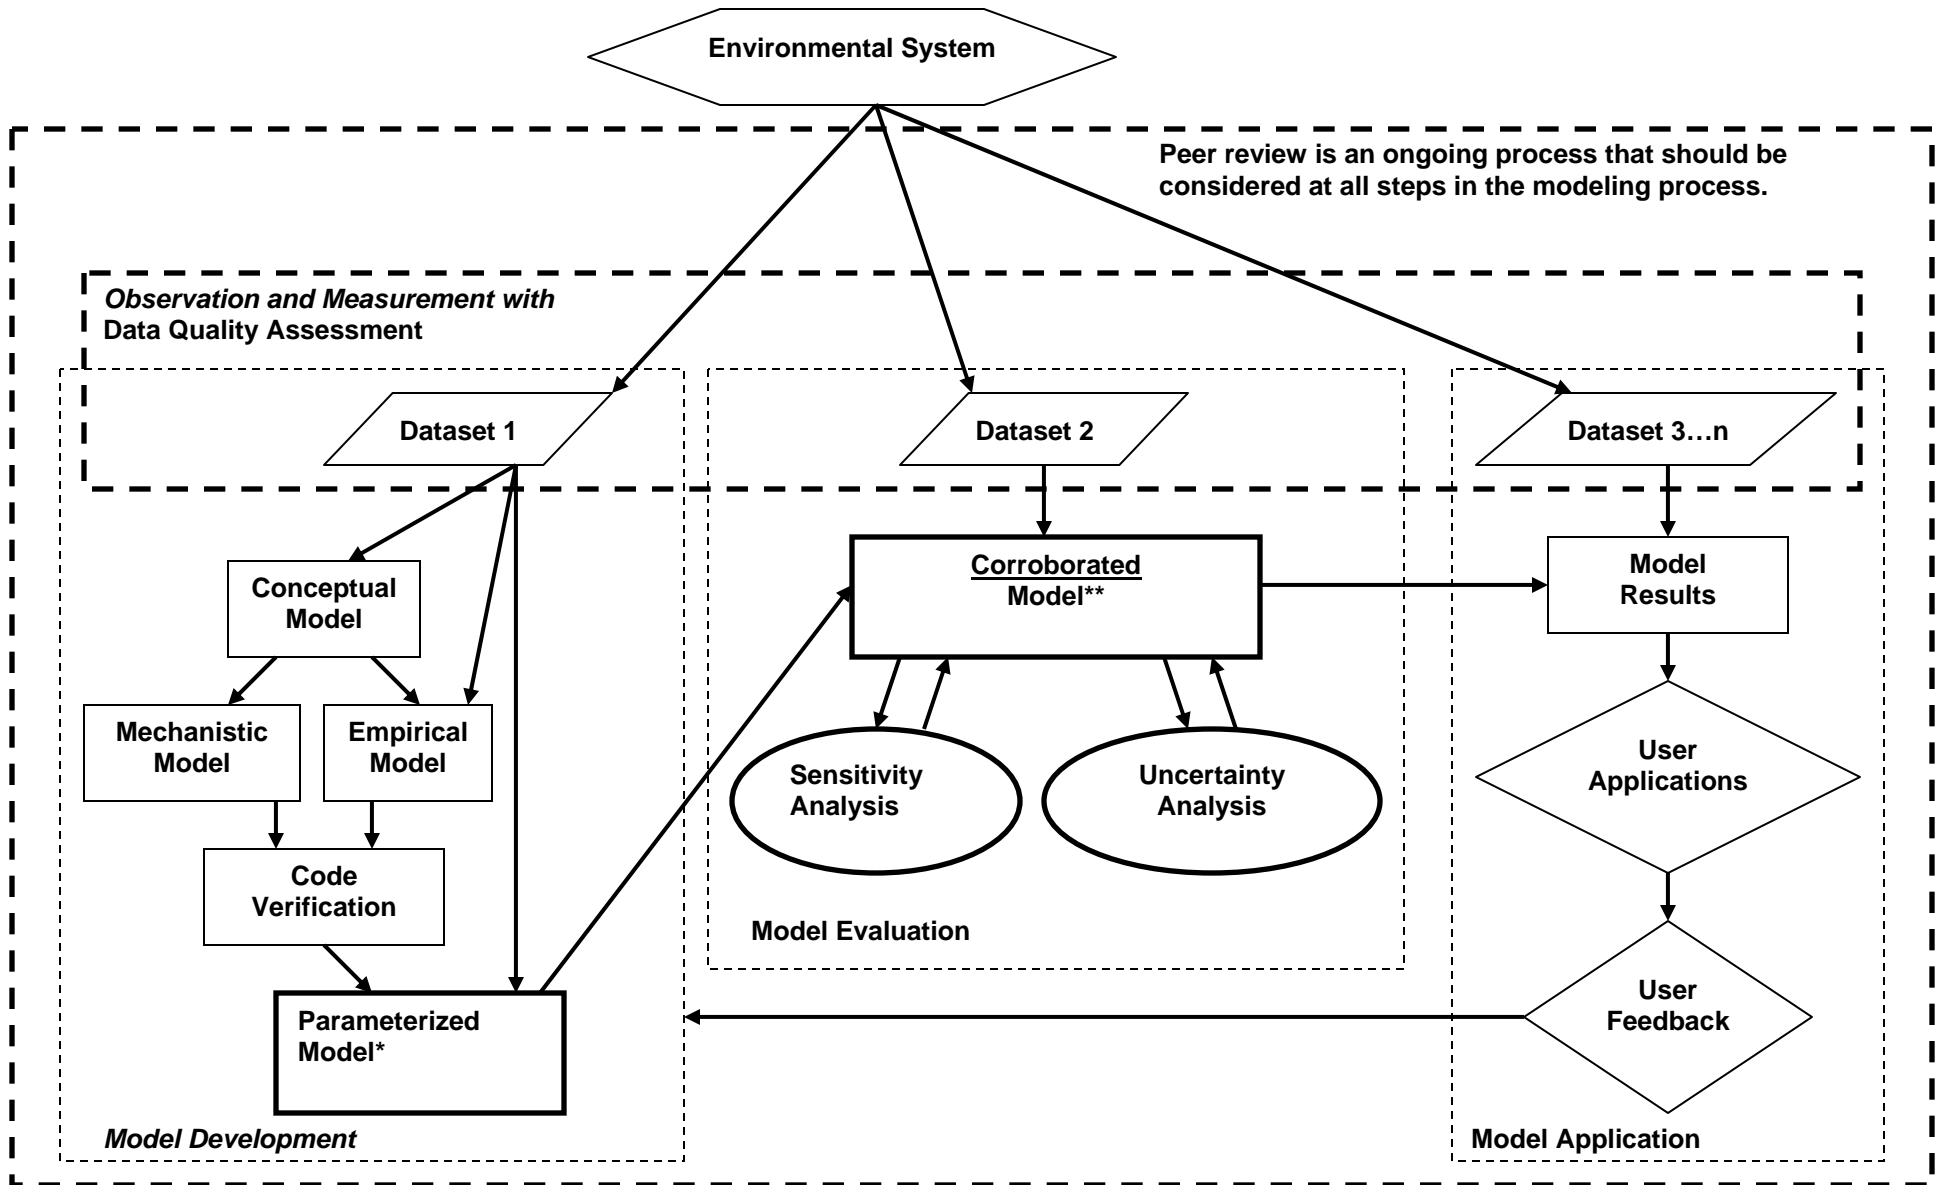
Environmental System

Peer review is an ongoing process that should be considered at all steps in the modeling process.

*Observation and Measurement with* Data Quality Assessment

Dataset 1

Dataset 2

Dataset 3…n

Conceptual Model

Mechanistic Model

Empirical Model

Code Verification

Parameterized Model*

*Model Development*

Corroborated Model**

Sensitivity Analysis

Uncertainty Analysis

Model Evaluation

Model Results

User Applications

User Feedback

Model Application